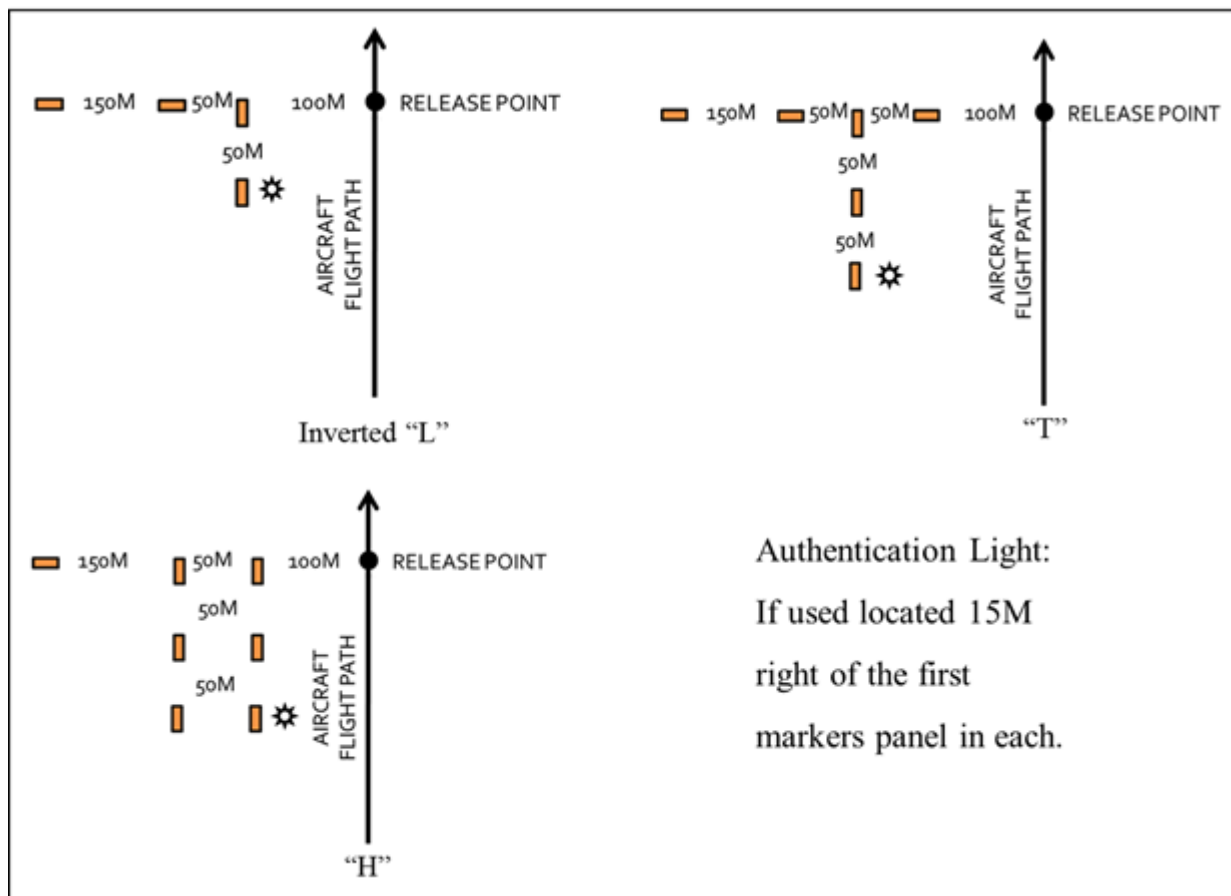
150M 50M 100M RELEASE POINT
50M
AIRCRAFT FLIGHT PATH
Inverted “L”

150M 50M 50M 100M RELEASE POINT
50M
50M
AIRCRAFT FLIGHT PATH
“T”

150M 50M 100M RELEASE POINT
50M
50M
AIRCRAFT FLIGHT PATH
“H”

Authentication Light: If used located 15M right of the first markers panel in each.